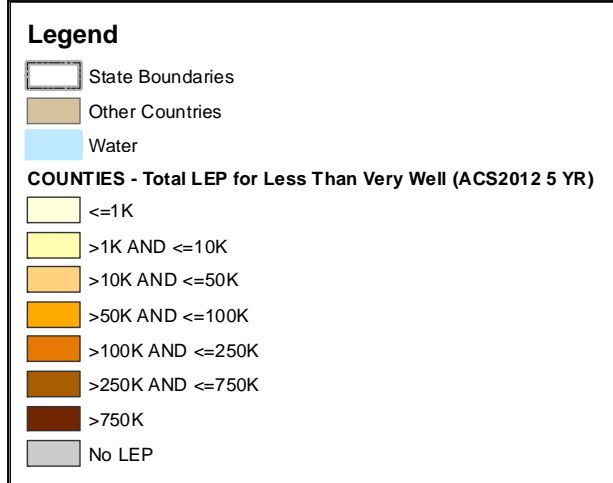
Legend

State Boundaries

Other Countries

Water

COUNTIES - Total LEP for Less Than Very Well (ACS2012 5 YR)

<=1K

>1K AND <=10K

>10K AND <=50K

>50K AND <=100K

>100K AND <=250K

>250K AND <=750K

>750K

No LEP